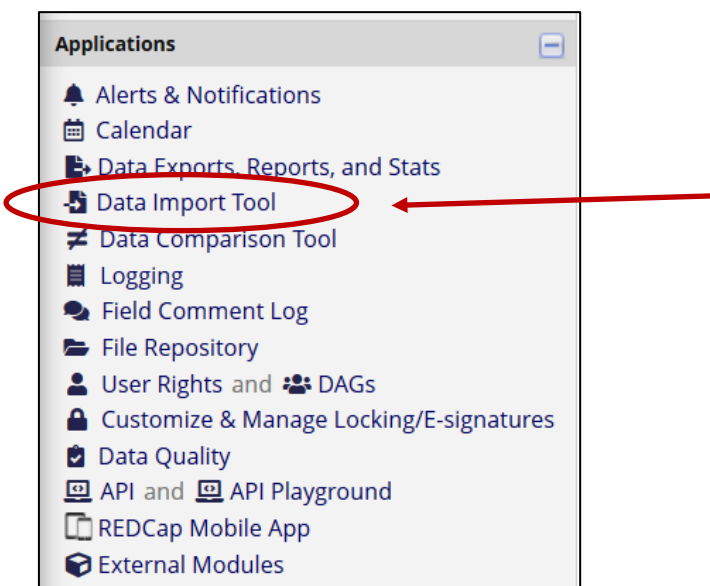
Applications

Alerts & Notifications
Calendar
Data Exports, Reports, and Stats
Data Import Tool
Data Comparison Tool
Logging
Field Comment Log
File Repository
User Rights and DAGs
Customize & Manage Locking/E-signatures
Data Quality
API and API Playground
REDCap Mobile App
External Modules